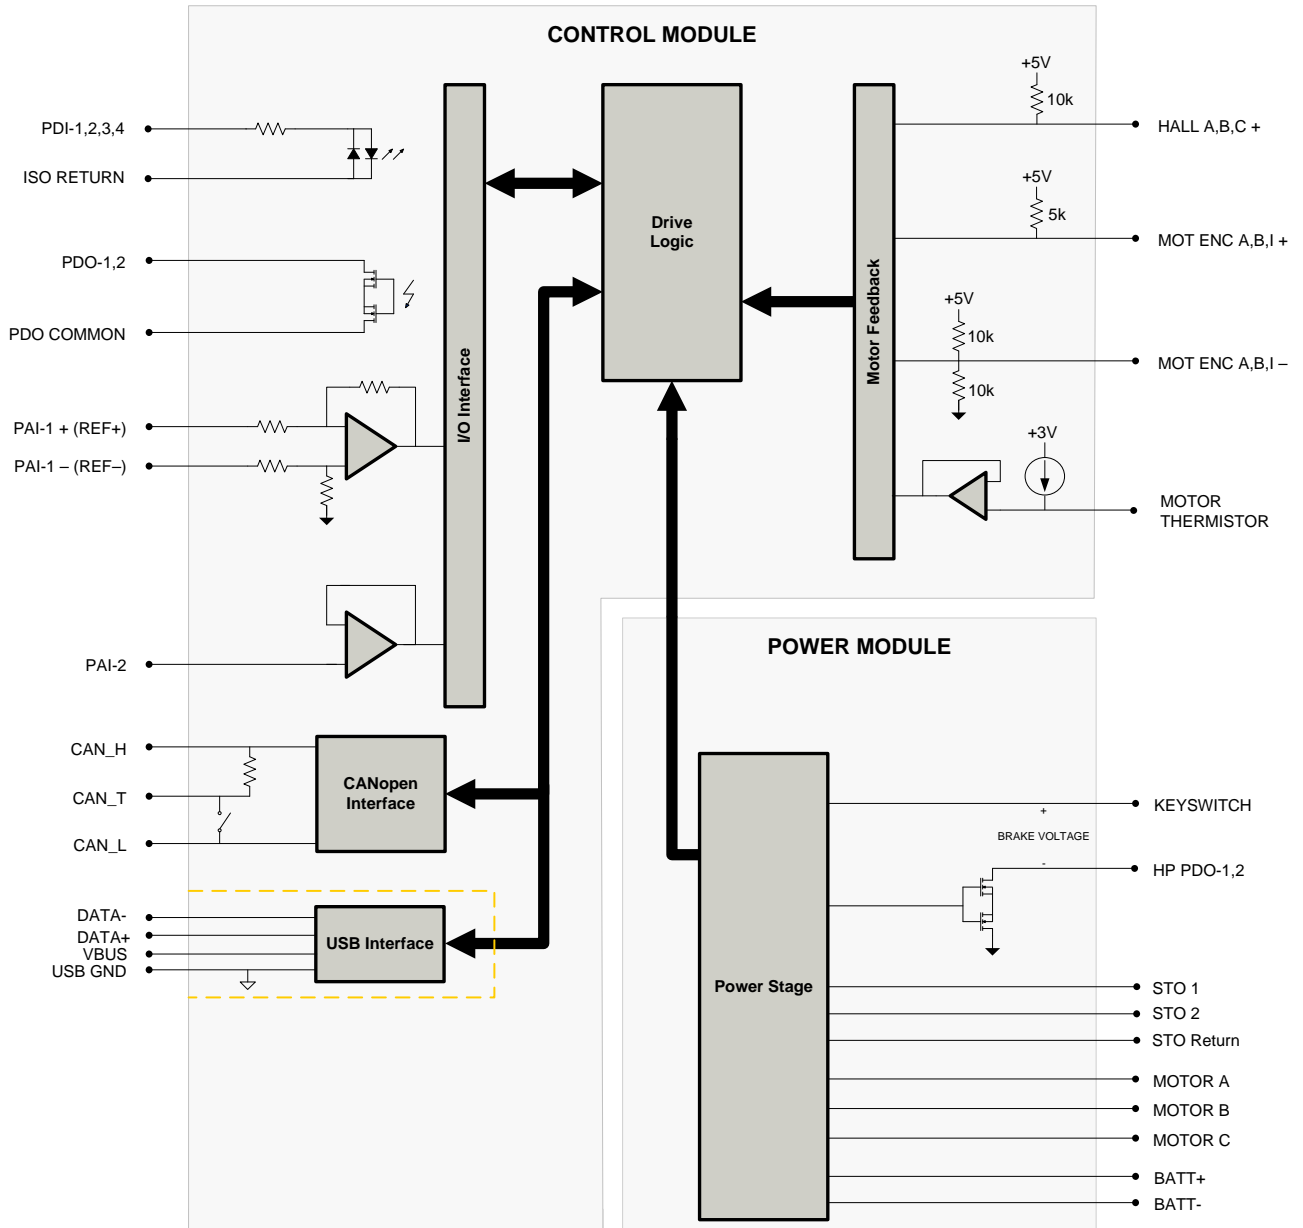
CONTROL MODULE

PDI-1,2,3,4
ISO RETURN
PDO-1,2
PDO COMMON
PAI-1 + (REF+)
PAI-1 – (REF–)
PAI-2
CAN_H
CAN_T
CAN_L
DATA-
DATA+
VBUS
USB GND

I/O Interface
Drive Logic
Motor Feedback
CANopen Interface
USB Interface

+5V
10k
HALL A,B,C +
+5V
5k
MOT ENC A,B,I +
+5V
10k
10k
MOT ENC A,B,I –
+3V
MOTOR THERMISTOR

POWER MODULE

Power Stage
KEYSWITCH
+
BRAKE VOLTAGE
-
HP PDO-1,2
STO 1
STO 2
STO Return
MOTOR A
MOTOR B
MOTOR C
BATT+
BATT-